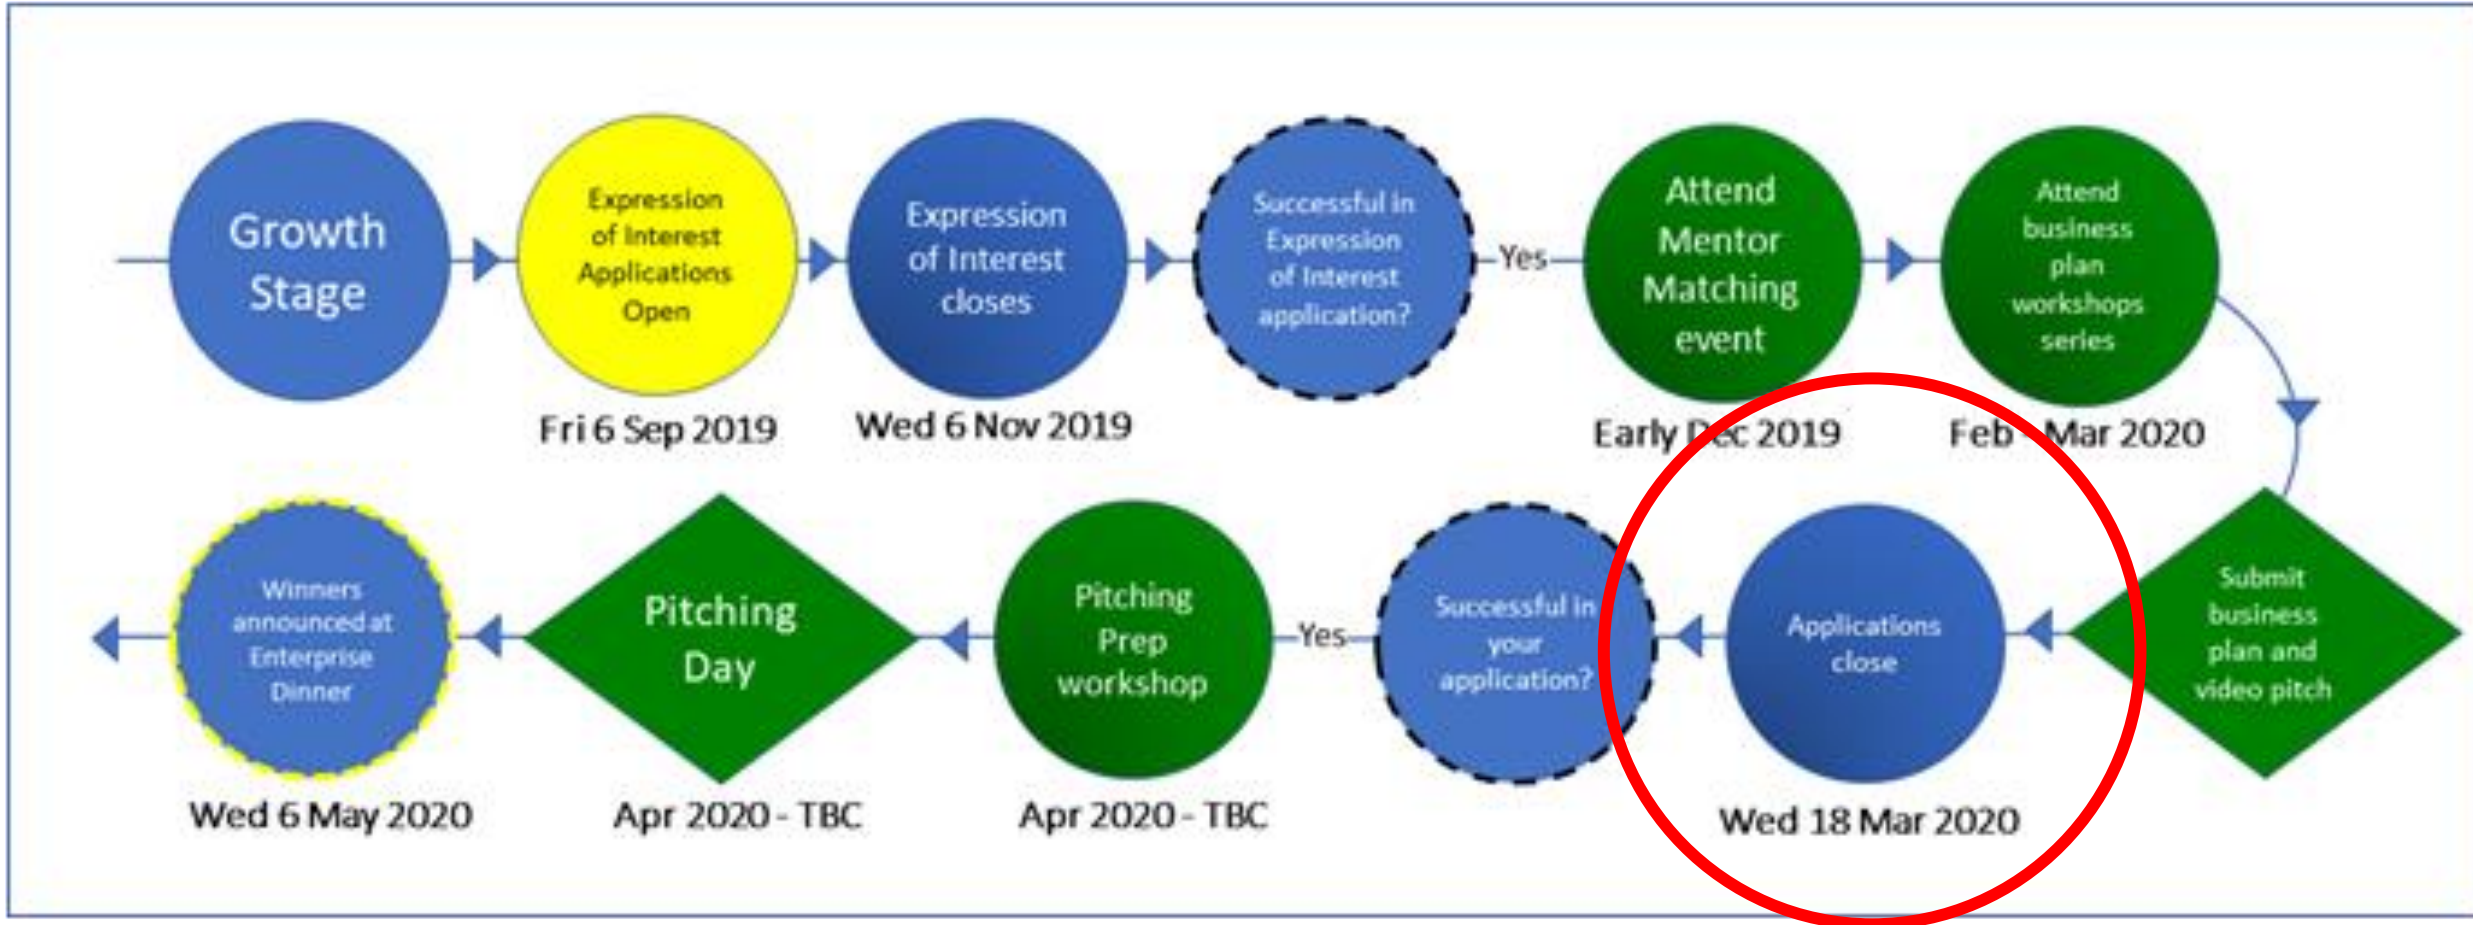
Growth Stage

Expression of Interest Applications Open

Fri 6 Sep 2019

Expression of Interest closes

Wed 6 Nov 2019

Successful in Expression of Interest application?

Yes

Attend Mentor Matching event

Early Dec 2019

Attend business plan workshops series

Feb - Mar 2020

Submit business plan and video pitch

Applications close

Wed 18 Mar 2020

Successful in your application?

Yes

Pitching Prep workshop

Apr 2020 - TBC

Pitching Day

Apr 2020 - TBC

Winners announced at Enterprise Dinner

Wed 6 May 2020